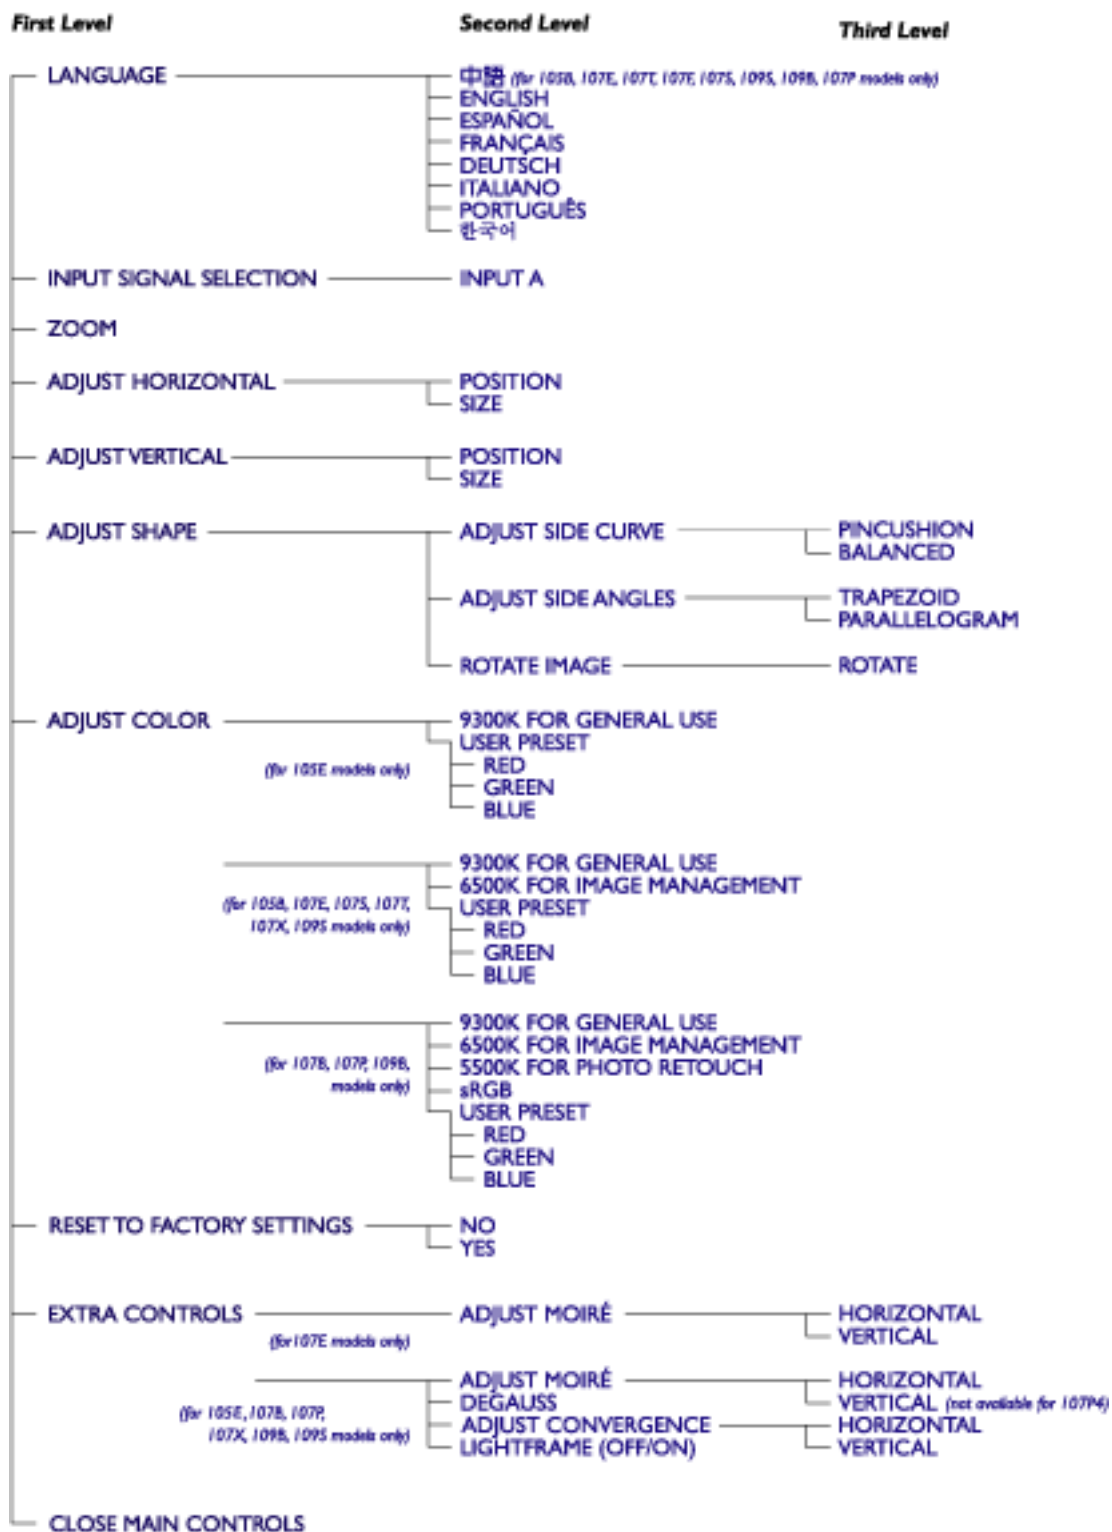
First Level

Second Level

Third Level

LANGUAGE

中語 (for 105B, 107E, 107T, 107F, 107S, 109S, 109B, 107P models only)
ENGLISH
ESPAÑOL
FRANÇAIS
DEUTSCH
ITALIANO
PORTUGUÊS
한국어

INPUT SIGNAL SELECTION

INPUT A

ZOOM

ADJUST HORIZONTAL

POSITION
SIZE

ADJUST VERTICAL

POSITION
SIZE

ADJUST SHAPE

ADJUST SIDE CURVE

PINCUSHION
BALANCED

ADJUST SIDE ANGLES

TRAPEZOID
PARALLELOGRAM

ROTATE IMAGE

ROTATE

ADJUST COLOR

(for 105E models only)

9300K FOR GENERAL USE
USER PRESET
RED
GREEN
BLUE

(for 105B, 107E, 107S, 107T, 107X, 109S models only)

9300K FOR GENERAL USE
6500K FOR IMAGE MANAGEMENT
USER PRESET
RED
GREEN
BLUE

(for 107B, 107P, 109B, models only)

9300K FOR GENERAL USE
6500K FOR IMAGE MANAGEMENT
5500K FOR PHOTO RETOUCH
sRGB
USER PRESET
RED
GREEN
BLUE

RESET TO FACTORY SETTINGS

NO
YES

EXTRA CONTROLS

(for 107E models only)

ADJUST MOIRÉ

HORIZONTAL
VERTICAL

(for 105E, 107B, 107P, 107X, 109B, 109S models only)

ADJUST MOIRÉ
DEGAUSS
ADJUST CONVERGENCE
LIGHTFRAME (OFF/ON)

HORIZONTAL
VERTICAL (not available for 107P4)
HORIZONTAL
VERTICAL

CLOSE MAIN CONTROLS